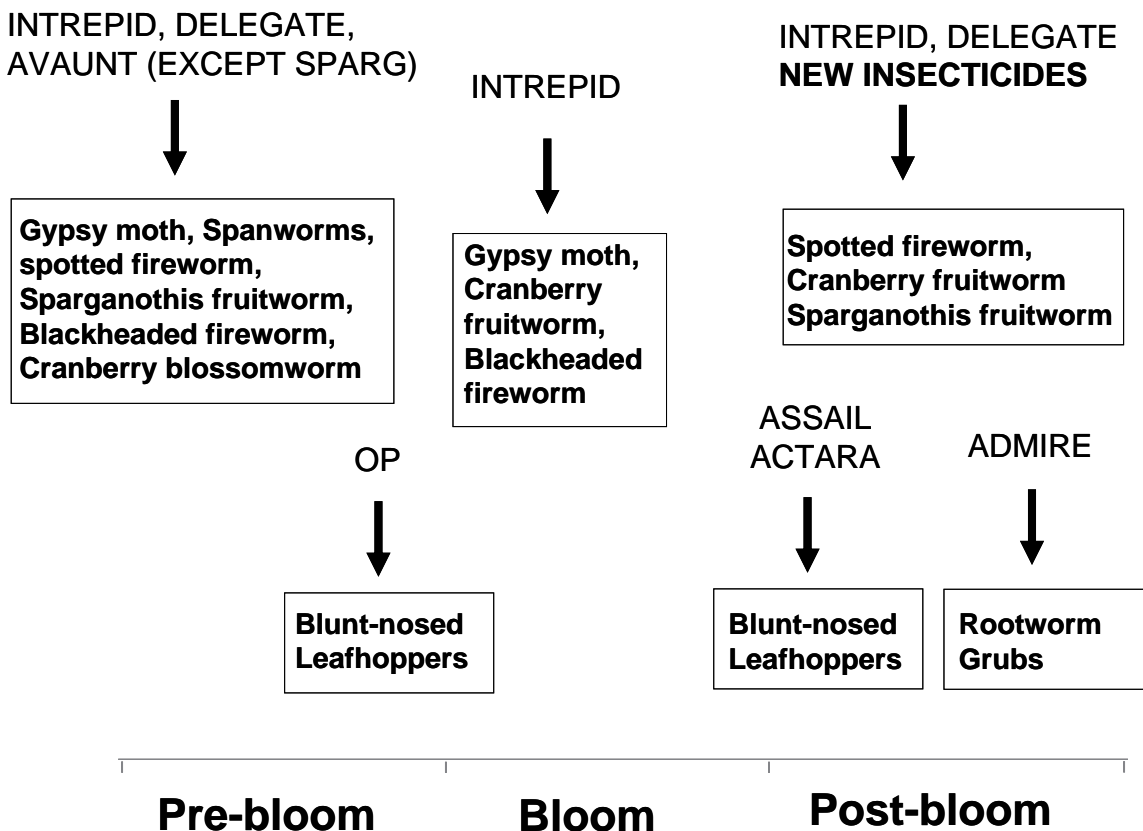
INTREPID, DELEGATE, AVAUNT (EXCEPT SPARG)

Gypsy moth, Spanworms, spotted fireworm, Sparganothis fruitworm, Blackheaded fireworm, Cranberry blossomworm

INTREPID

Gypsy moth, Cranberry fruitworm, Blackheaded fireworm

INTREPID, DELEGATE
NEW INSECTICIDES

Spotted fireworm, Cranberry fruitworm Sparganothis fruitworm

OP

Blunt-nosed Leafhoppers

ASSAIL ACTARA

Blunt-nosed Leafhoppers

ADMIRE

Rootworm Grubs

Pre-bloom

Bloom

Post-bloom